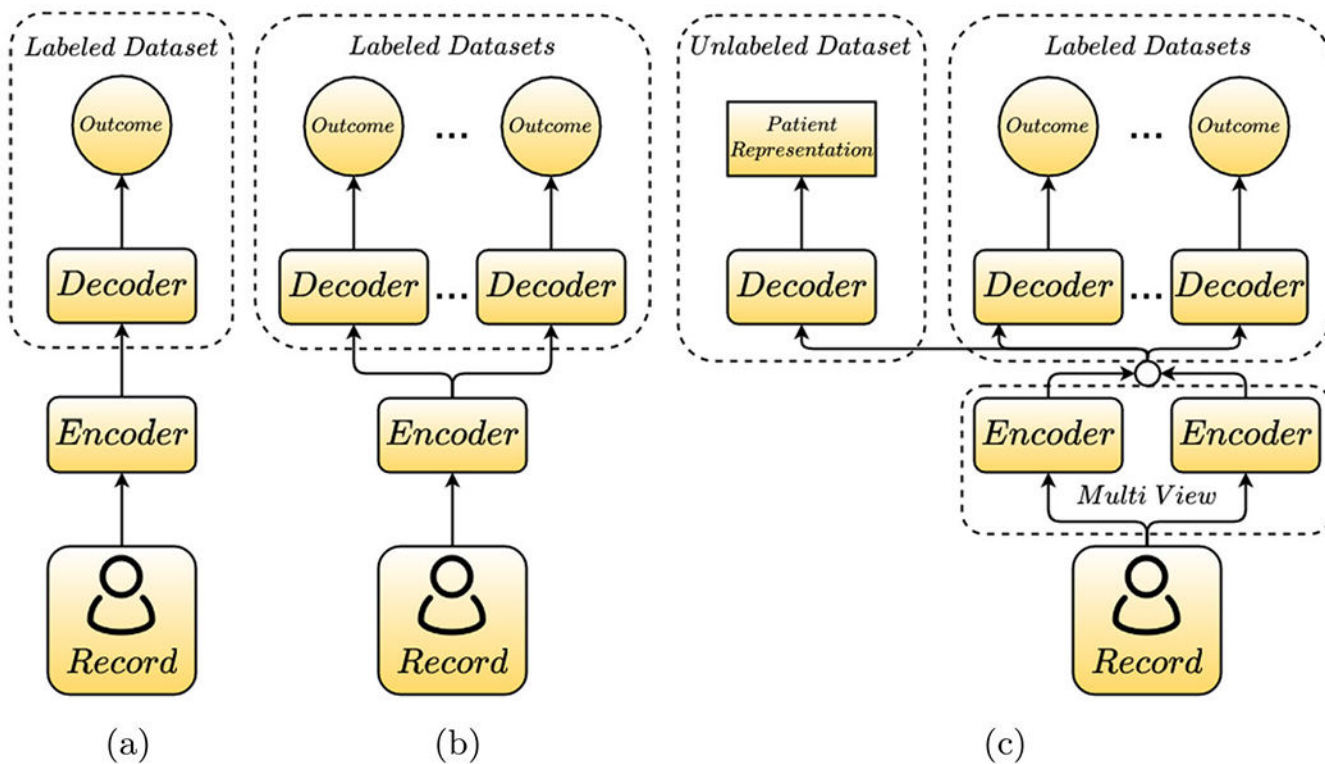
Labeled Dataset
Outcome
Decoder
Encoder
Record
(a)

Labeled Datasets
Outcome ... Outcome
Decoder ... Decoder
Encoder
Record
(b)

Unlabeled Dataset
Patient Representation
Decoder

Labeled Datasets
Outcome ... Outcome
Decoder ... Decoder
Encoder
Encoder
Multi View
Record
(c)